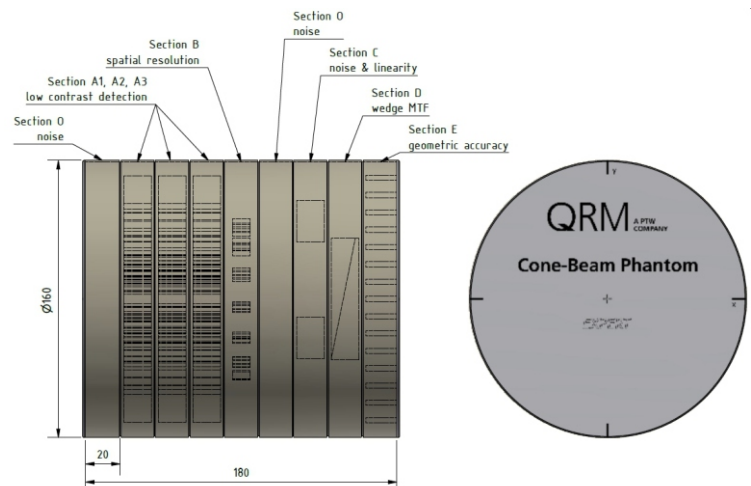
Section O
noise

Section B
spatial resolution

Section C
noise & linearity

Section A1, A2, A3
low contrast detection

Section D
wedge MTF

Section O
noise

Section E
geometric accuracy

Ø160

20

180

y

QRM
A PTW COMPANY

Cone-Beam Phantom

x

EXPERT